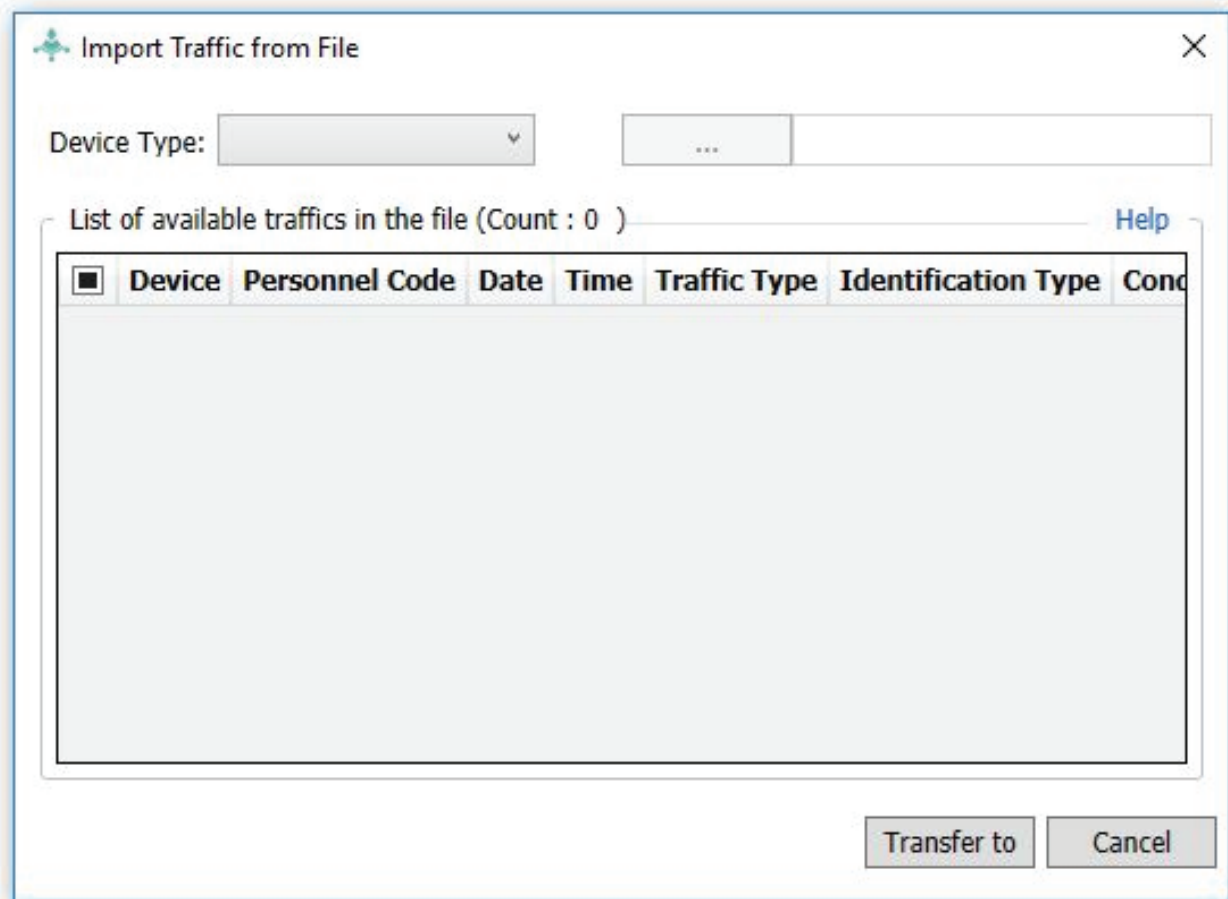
Import Traffic from File

Device Type:

...

List of available traffics in the file (Count : 0 )

Help

| | Device | Personnel Code | Date | Time | Traffic Type | Identification Type | Cond |
|---|---|---|---|---|---|---|---|

Transfer to

Cancel